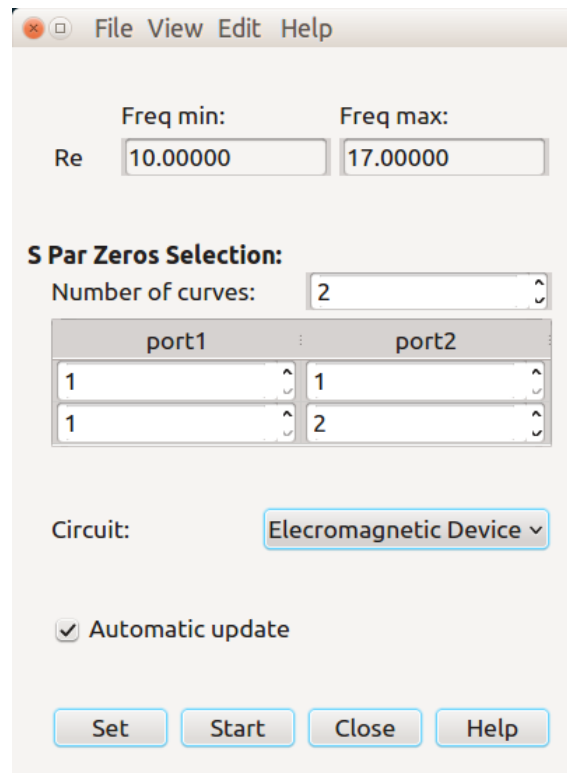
File View Edit Help

Freq min: Freq max:

Re 10.00000 17.00000

S Par Zeros Selection:

Number of curves: 2

| port1 | port2 |
|---|---|
| 1 | 1 |
| 1 | 2 |

Circuit: Elecromagnetic Device

Automatic update

Set Start Close Help